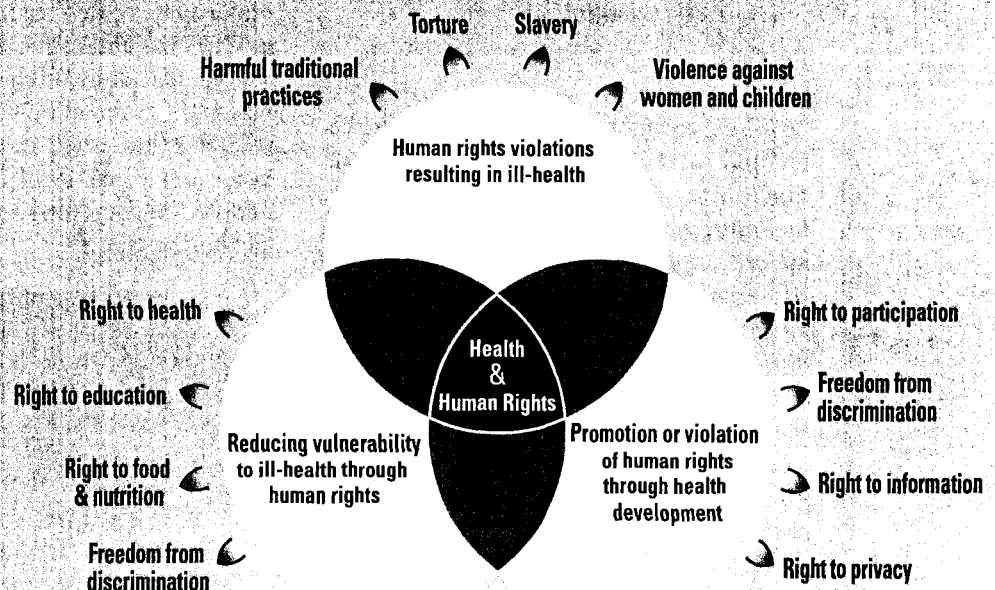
Torture

Slavery

Harmful traditional practices

Violence against women and children

Human rights violations resulting in ill-health

Right to health

Right to education

Right to food & nutrition

Freedom from discrimination

Health & Human Rights

Reducing vulnerability to ill-health through human rights

Promotion or violation of human rights through health development

Right to participation

Freedom from discrimination

Right to information

Right to privacy